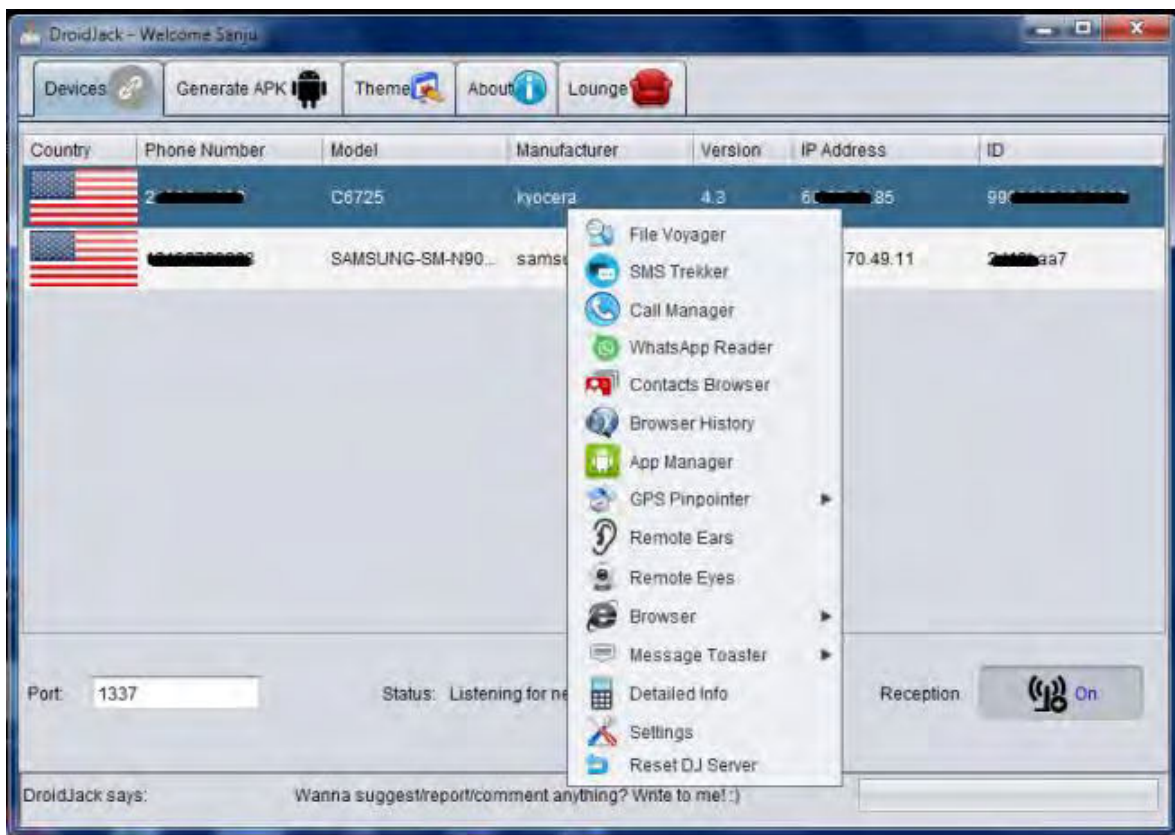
DroidJack - Welcome Sanju

Devices | Generate APK | Theme | About | Lounge

| Country | Phone Number | Model | Manufacturer | Version | IP Address | ID |
|---|---|---|---|---|---|---|
| | 2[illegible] | C6725 | kyocera | 4.3 | 6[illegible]85 | 99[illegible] |
| | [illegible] | SAMSUNG-SM-N90... | samsu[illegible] | | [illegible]70.49.11 | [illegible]aa7 |

File Voyager
SMS Trekker
Call Manager
WhatsApp Reader
Contacts Browser
Browser History
App Manager
GPS Pinpointer
Remote Ears
Remote Eyes
Browser
Message Toaster
Detailed Info
Settings
Reset DJ Server

Port: 1337

Status: Listening for ne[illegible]

Reception On

DroidJack says: Wanna suggest/report/comment anything? Write to me! :)